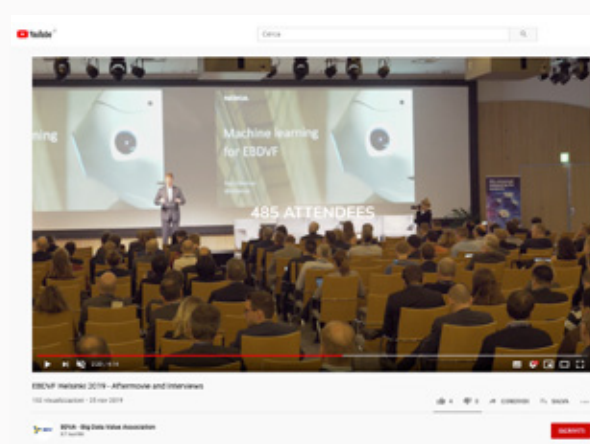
YouTube

Cerca

Machine learning for EBDVF

485 ATTENDEES

EBDVF Helsinki 2019 - Aftermovie and Interviews

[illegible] visualizzazioni · 28 nov 2019

4 0 CONDIVIDI SALVA

BDVA - Big Data Value Association

ISCRIVITI